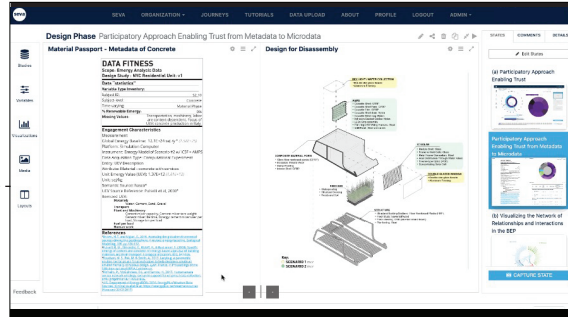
SEVA ORGANIZATION JOURNEYS TUTORIALS DATA UPLOAD ABOUT PROFILE LOGOUT ADMIN

Design Phase Participatory Approach Enabling Trust from Metadata to Microdata

STATES COMMENTS DETAILS

Edit States

Stories

Variables

Visualizations

Media

Launch

Feedback

Material Passport - Metadata of Concrete

DATA FITNESS

Scope: Energy Analysis Data

Design Study - BRC Residential Unit - 1

Data "materials"

Engagement Characteristics

References

Design for Disassembly

Key:
SCENARIO 1
SCENARIO 2

(a) Participatory Approach Enabling Trust

Participatory Approach Enabling Trust from Metadata to Microdata

(b) Visualizing the Network of Relationships and Interactions in the BEP

CAPTURE STATE